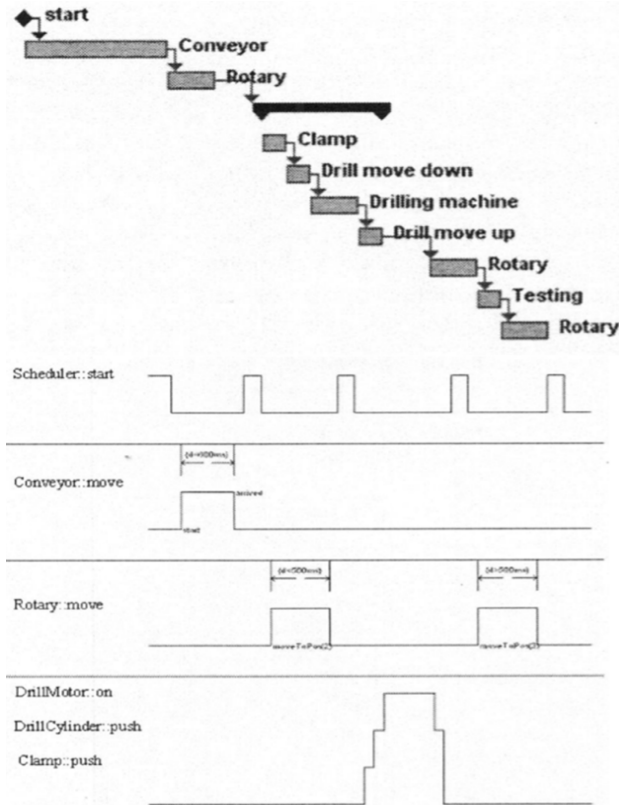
start
Conveyor
Rotary
Clamp
Drill move down
Drilling machine
Drill move up
Rotary
Testing
Rotary

Scheduler::start

{d<=500ms}
Conveyor::move
start
arrived

{d<=500ms}
{d<=500ms}
Rotary::move
moveToPos(1)
moveToPos(2)

DrillMotor::on
DrillCylinder::push
Clamp::push